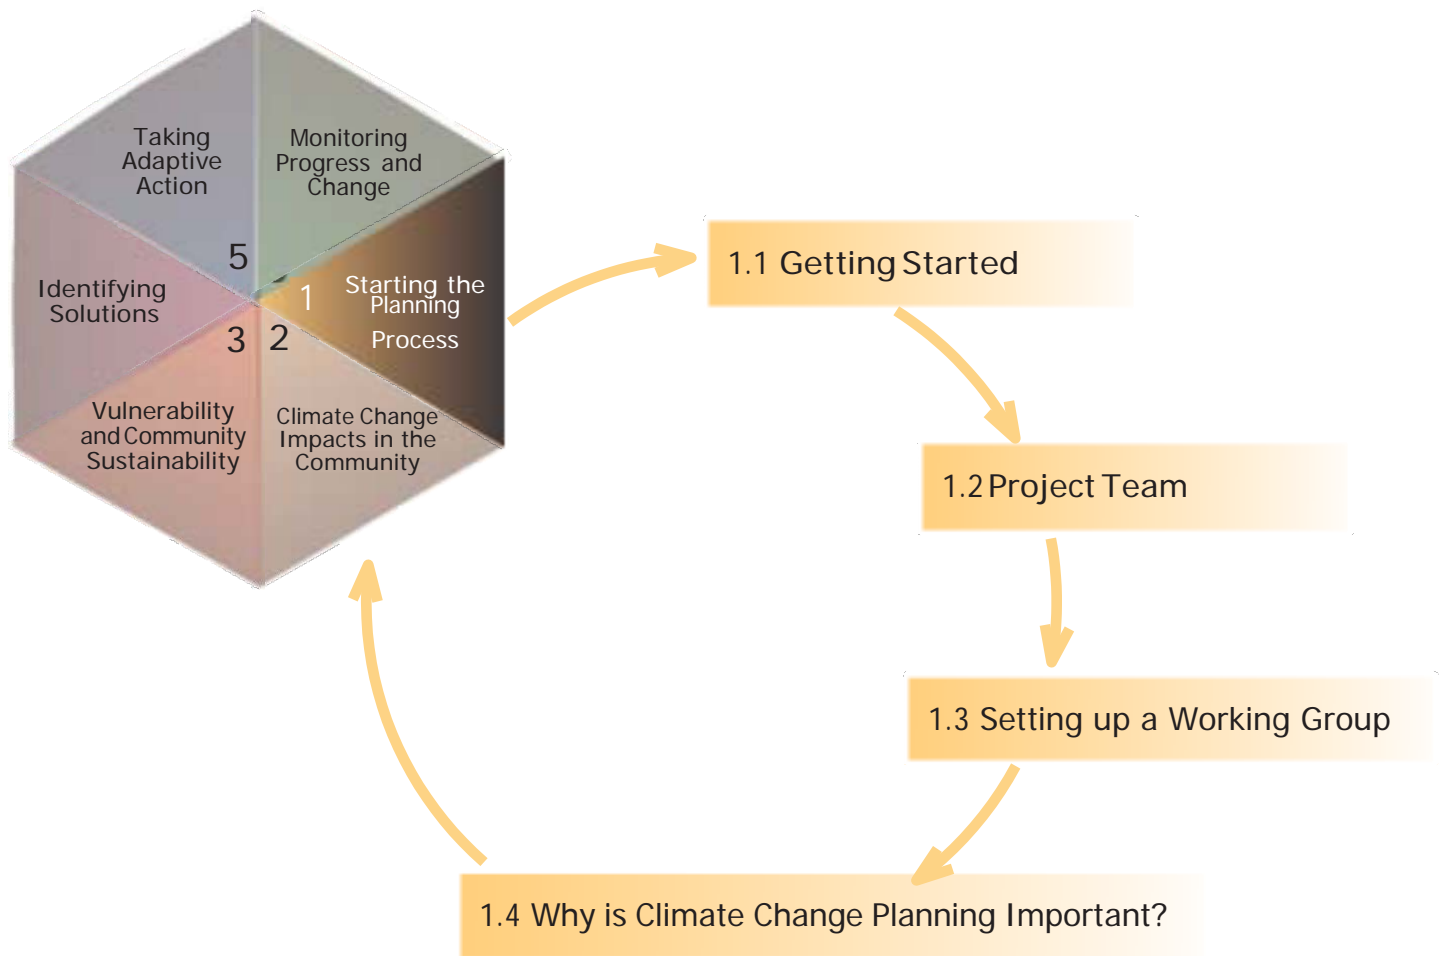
Taking Adaptive Action

Monitoring Progress and Change

5

Identifying Solutions

1

Starting the Planning Process

3

2

Vulnerability and Community Sustainability

Climate Change Impacts in the Community

1.1 Getting Started

1.2 Project Team

1.3 Setting up a Working Group

1.4 Why is Climate Change Planning Important?